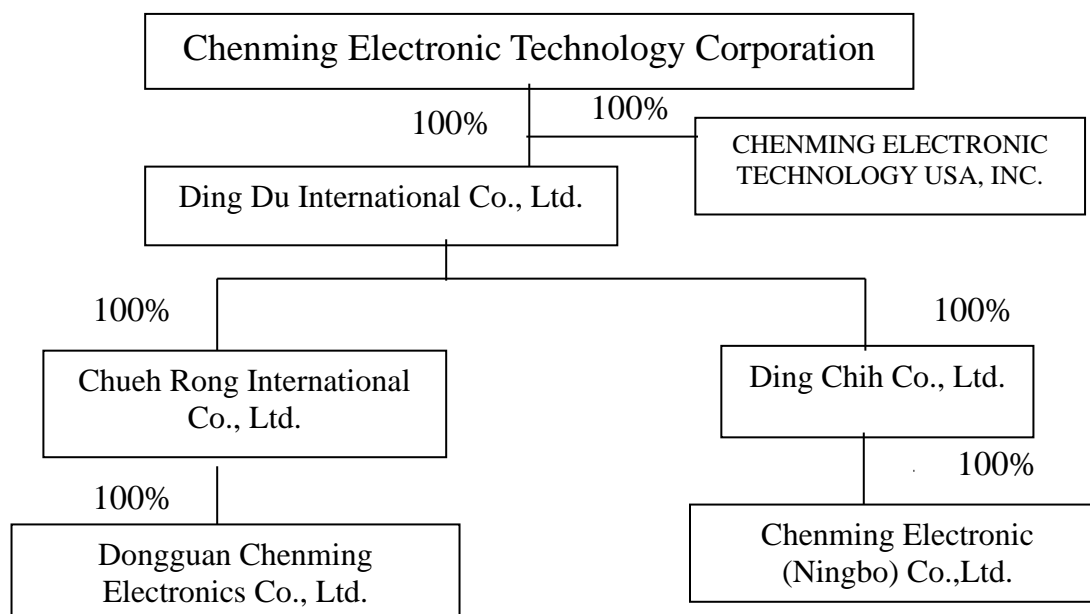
Chenming Electronic Technology Corporation

100%

100%

CHENMING ELECTRONIC TECHNOLOGY USA, INC.

Ding Du International Co., Ltd.

100%

100%

Chueh Rong International Co., Ltd.

Ding Chih Co., Ltd.

100%

100%

Dongguan Chenming Electronics Co., Ltd.

Chenming Electronic (Ningbo) Co.,Ltd.